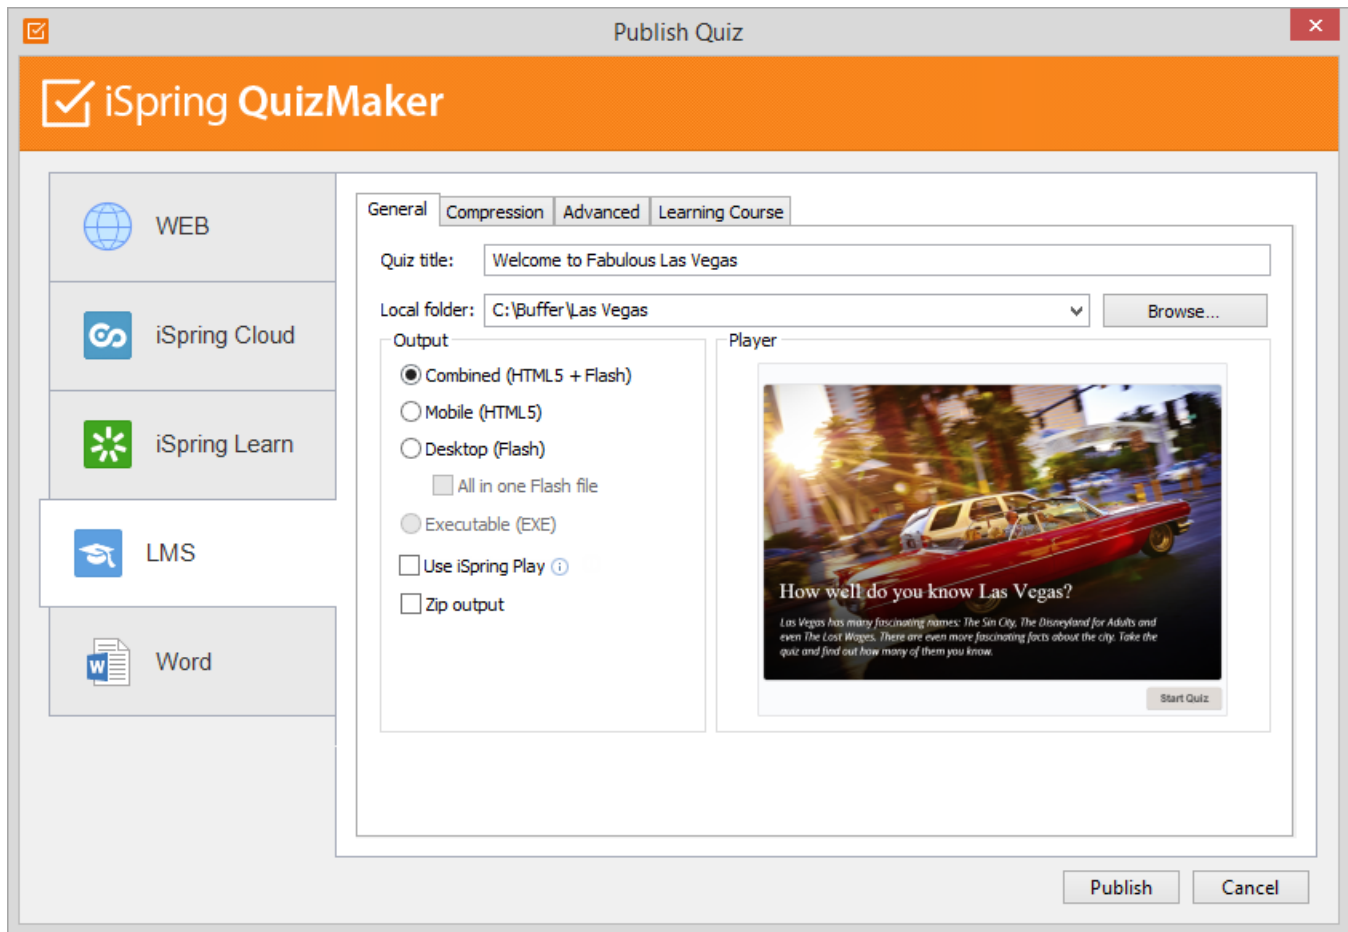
Publish Quiz

iSpring QuizMaker

WEB

iSpring Cloud

iSpring Learn

LMS

Word

General | Compression | Advanced | Learning Course

Quiz title: Welcome to Fabulous Las Vegas

Local folder: C:\Buffer\Las Vegas

Browse...

Output

Combined (HTML5 + Flash)

Mobile (HTML5)

Desktop (Flash)

All in one Flash file

Executable (EXE)

Use iSpring Play

Zip output

Player

How well do you know Las Vegas?

Las Vegas has many fascinating names: The Sin City, The Disneyland for Adults and even The Lost Wages. There are even more fascinating facts about the city. Take the quiz and find out how many of them you know.

Start Quiz

Publish

Cancel